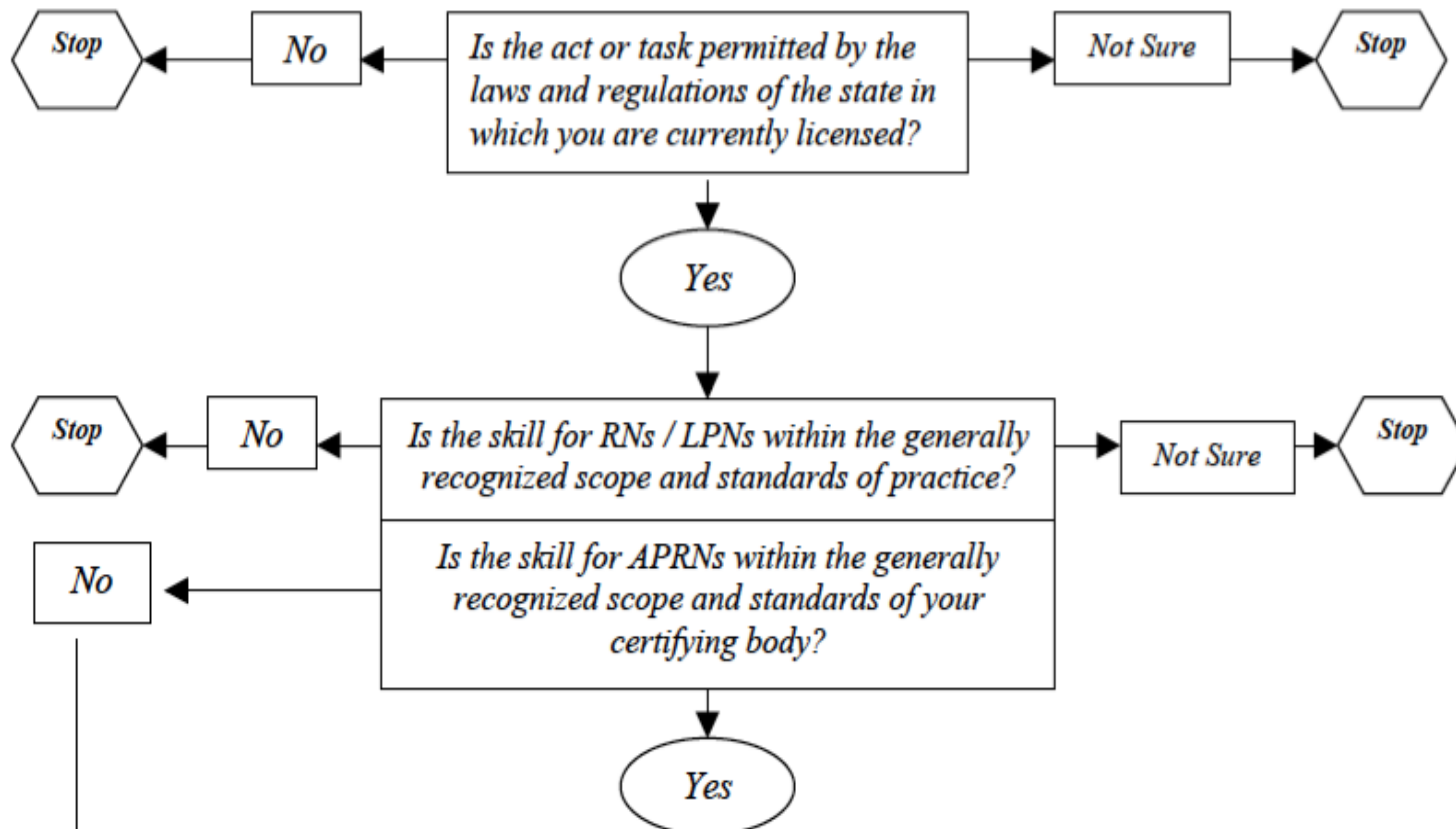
Stop

No

Is the act or task permitted by the laws and regulations of the state in which you are currently licensed?

Not Sure

Stop

Yes

Stop

No

Is the skill for RNs / LPNs within the generally recognized scope and standards of practice?

Not Sure

Stop

No

Is the skill for APRNs within the generally recognized scope and standards of your certifying body?

Yes